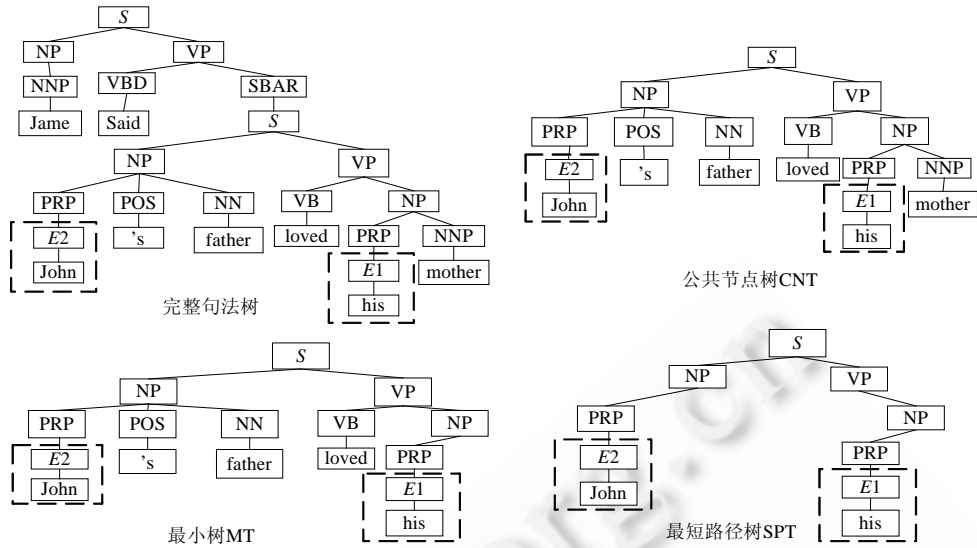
S
NP
VP
NNP
VBD
SBAR
Jame
Said
S
NP
VP
PRP
POS
NN
VB
NP
E2
'S
father
loved
PRP
NNP
John
E1
mother
his
完整句法树

S
NP
VP
PRP
POS
NN
VB
NP
E2
'S
father
loved
PRP
NNP
John
E1
mother
his
公共节点树CNT

S
NP
VP
PRP
POS
NN
VB
NP
E2
'S
father
loved
PRP
John
E1
his
最小树MT

S
NP
VP
PRP
NP
E2
PRP
John
E1
his
最短路径树SPT